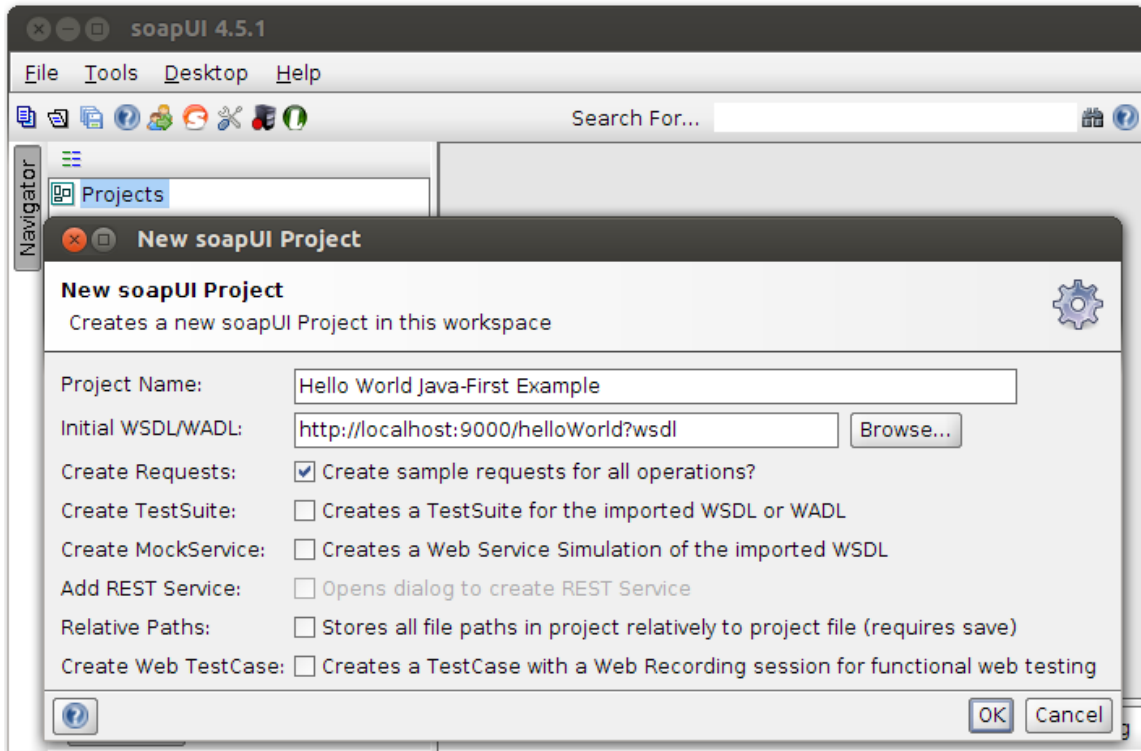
soapUI 4.5.1

File Tools Desktop Help

Search For...

Navigator

Projects

New soapUI Project

New soapUI Project
Creates a new soapUI Project in this workspace

Project Name: Hello World Java-First Example

Initial WSDL/WADL: http://localhost:9000/helloWorld?wsdl Browse...

Create Requests: Create sample requests for all operations?

Create TestSuite: Creates a TestSuite for the imported WSDL or WADL

Create MockService: Creates a Web Service Simulation of the imported WSDL

Add REST Service: Opens dialog to create REST Service

Relative Paths: Stores all file paths in project relatively to project file (requires save)

Create Web TestCase: Creates a TestCase with a Web Recording session for functional web testing

OK Cancel